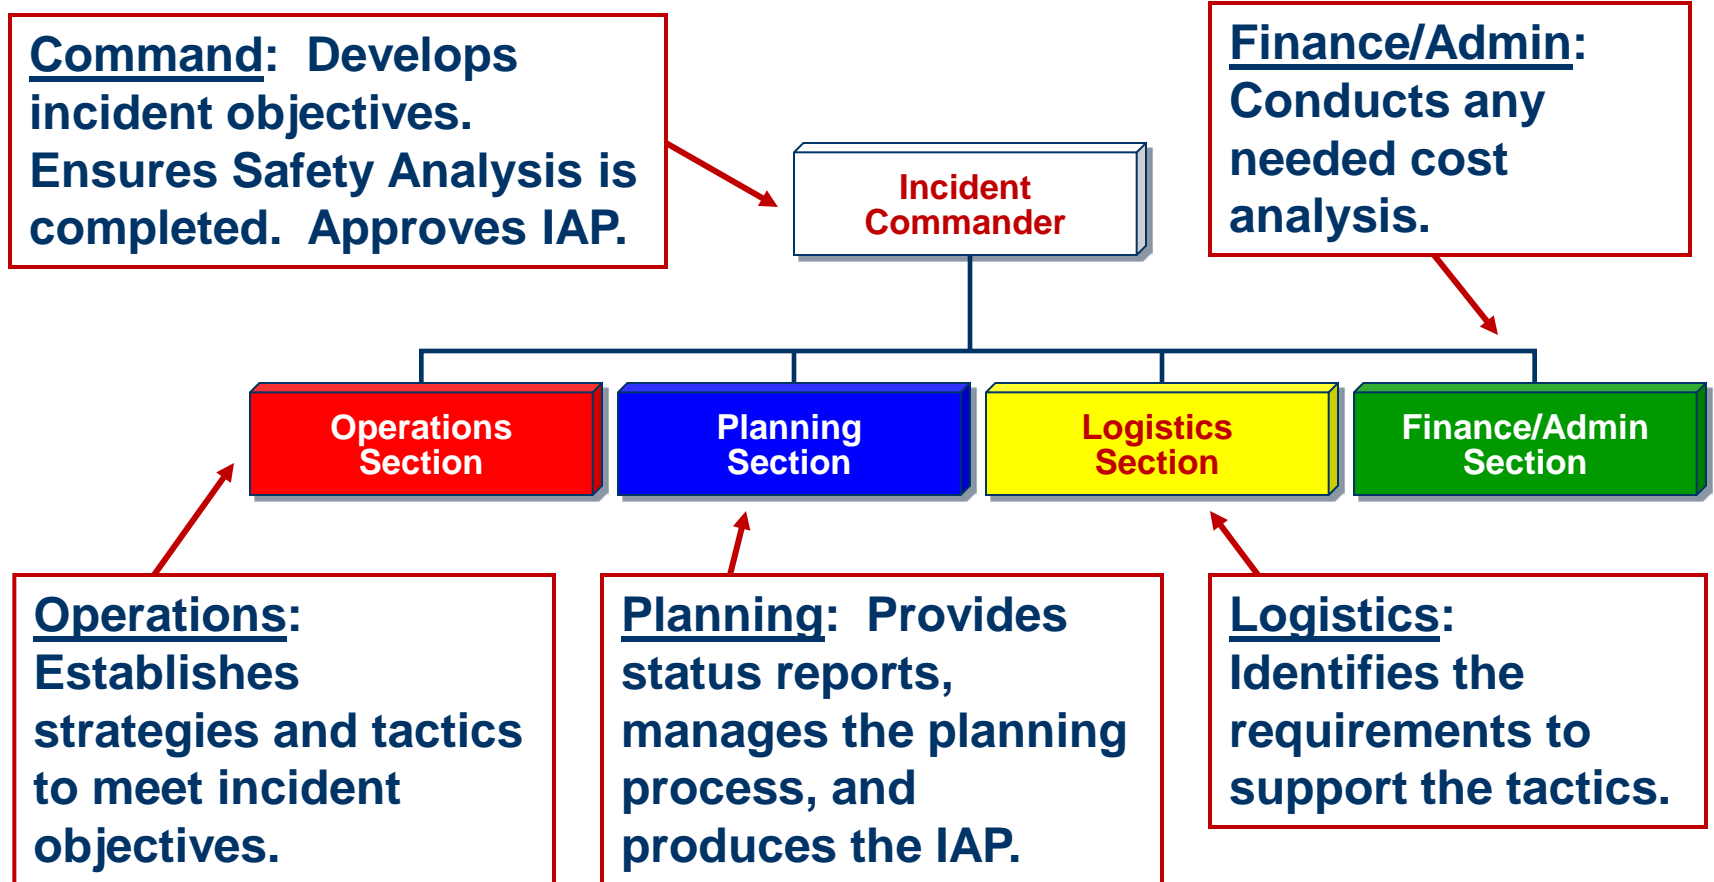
Command: Develops incident objectives. Ensures Safety Analysis is completed. Approves IAP.

Incident Commander

Finance/Admin: Conducts any needed cost analysis.

Operations Section

Planning Section

Logistics Section

Finance/Admin Section

Operations: Establishes strategies and tactics to meet incident objectives.

Planning: Provides status reports, manages the planning process, and produces the IAP.

Logistics: Identifies the requirements to support the tactics.